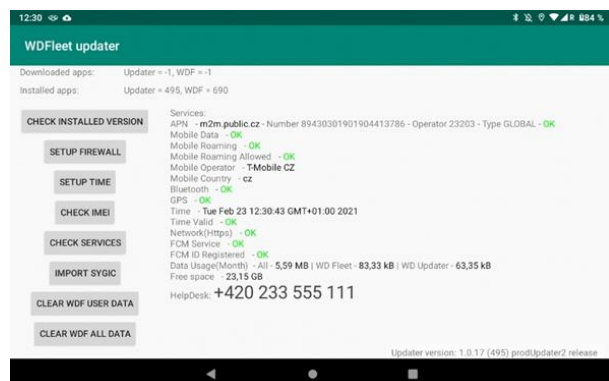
12:30 ⊗ ⌂ 84 %

WDFleet updater

Downloaded apps: Updater = -1, WDF = -1

Installed apps: Updater = 495, WDF = 690

CHECK INSTALLED VERSION

SETUP FIREWALL

SETUP TIME

CHECK IMEI

CHECK SERVICES

IMPORT SYGIC

CLEAR WDF USER DATA

CLEAR WDF ALL DATA

Services:
APN - m2m.public.cz - Number 89430301901904413786 - Operator 23203 - Type GLOBAL - OK
Mobile Data - OK
Mobile Roaming - OK
Mobile Roaming Allowed - OK
Mobile Operator - T-Mobile CZ
Mobile Country - cz
Bluetooth - OK
GPS - OK
Time - Tue Feb 23 12:30:43 GMT+01:00 2021
Time Valid - OK
Network(Https) - OK
FCM Service - OK
FCM ID Registered - OK
Data Usage(Month) - All - 5,59 MB | WD Fleet - 83,33 kB | WD Updater - 63,35 kB
Free space - 23,15 GB
HelpDesk: +420 233 555 111

Updater version: 1.0.17 (495) prodUpdater2 release